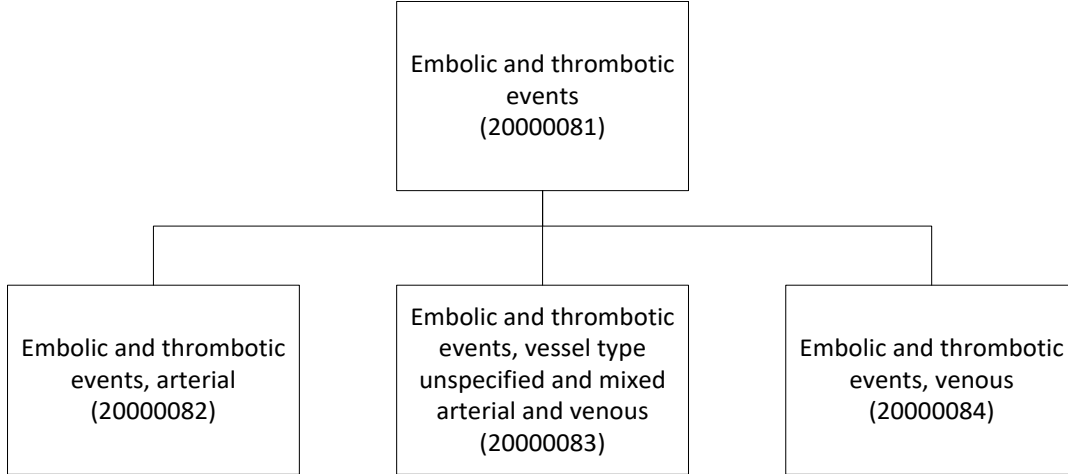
Embolic and thrombotic events (20000081)

Embolic and thrombotic events, arterial (20000082)

Embolic and thrombotic events, vessel type unspecified and mixed arterial and venous (20000083)

Embolic and thrombotic events, venous (20000084)